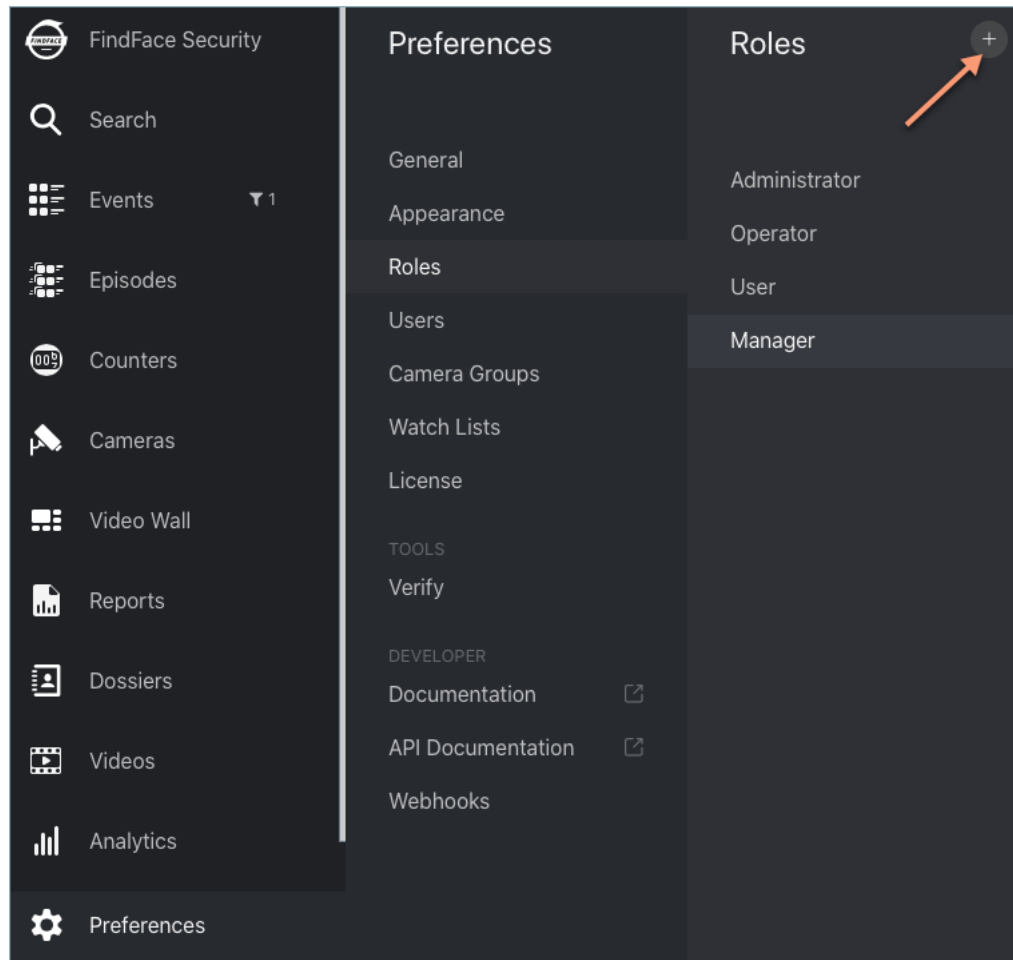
FINDFACE FindFace Security

Search

Events 1

Episodes

Counters

Cameras

Video Wall

Reports

Dossiers

Videos

Analytics

Preferences

Preferences

General

Appearance

Roles

Users

Camera Groups

Watch Lists

License

TOOLS

Verify

DEVELOPER

Documentation

API Documentation

Webhooks

Roles

+

Administrator

Operator

User

Manager